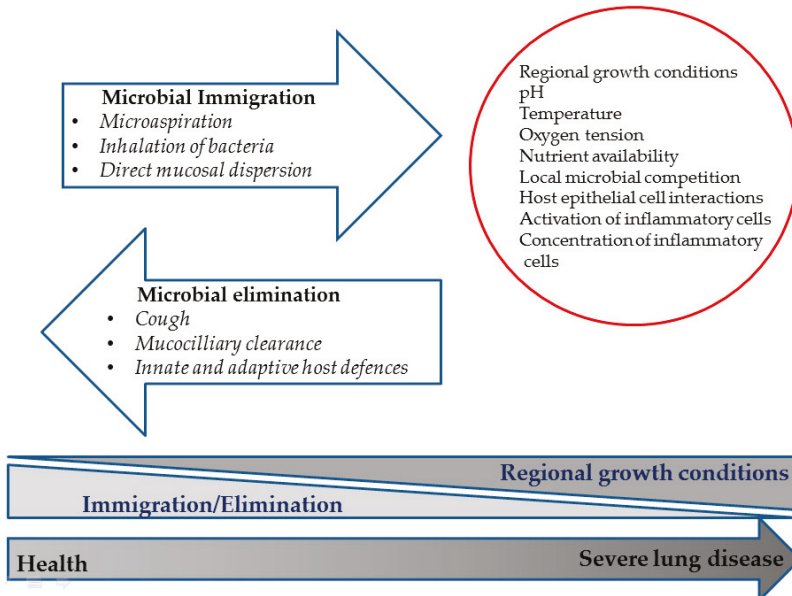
Microbial Immigration
• Microaspiration
• Inhalation of bacteria
• Direct mucosal dispersion

Regional growth conditions
pH
Temperature
Oxygen tension
Nutrient availability
Local microbial competition
Host epithelial cell interactions
Activation of inflammatory cells
Concentration of inflammatory cells

Microbial elimination
• Cough
• Mucocilliary clearance
• Innate and adaptive host defences

Regional growth conditions
Immigration/Elimination

Health
Severe lung disease